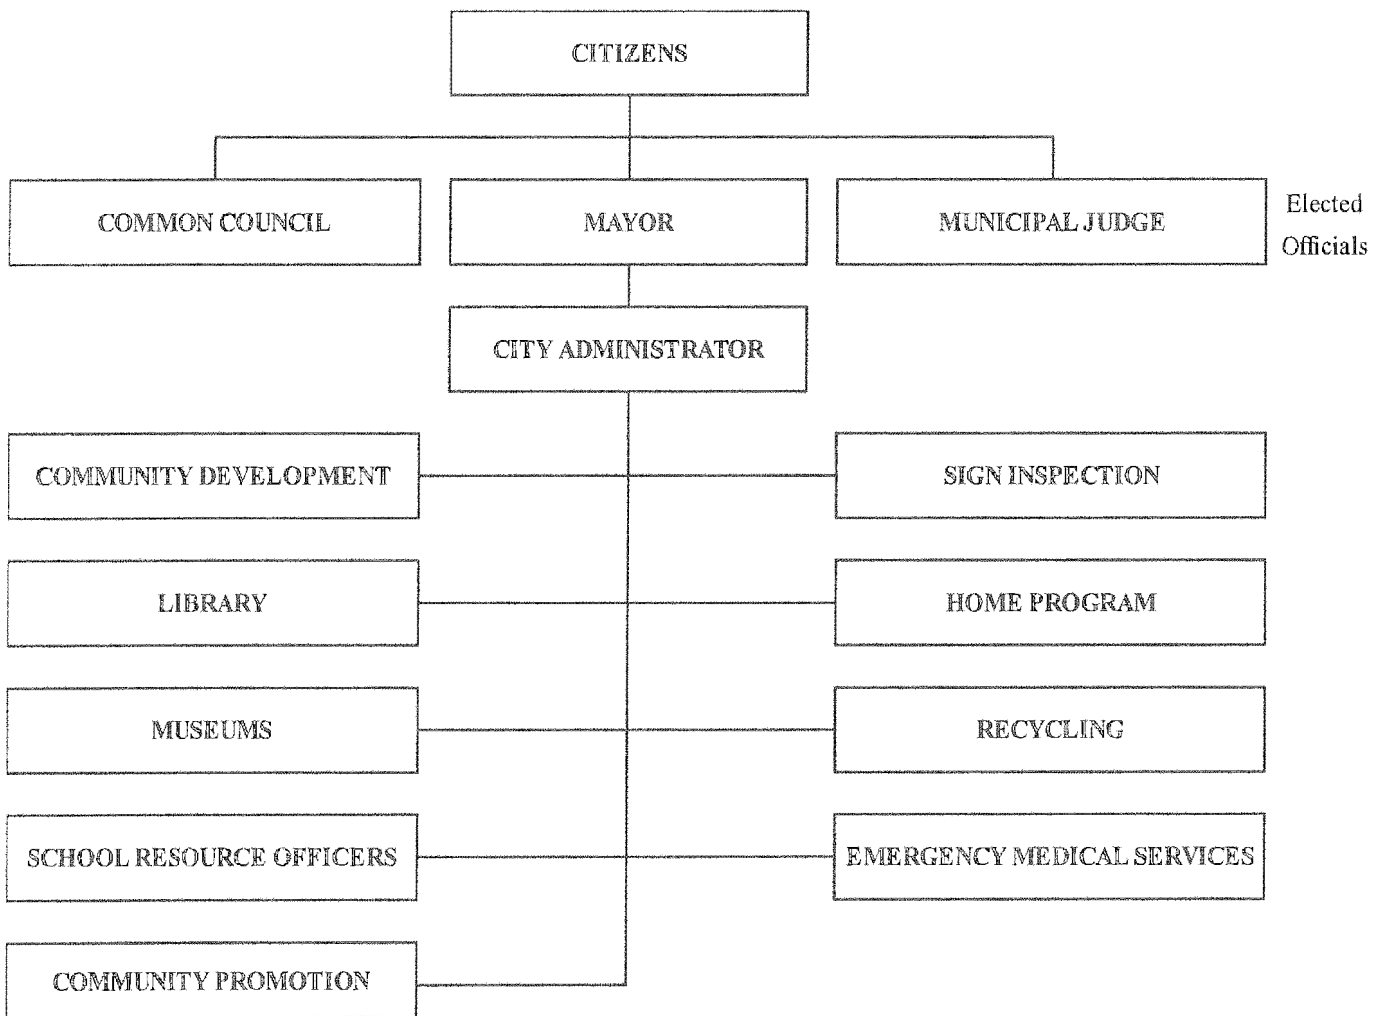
CITIZENS

COMMON COUNCIL

MAYOR

MUNICIPAL JUDGE

Elected Officials

CITY ADMINISTRATOR

COMMUNITY DEVELOPMENT

SIGN INSPECTION

LIBRARY

HOME PROGRAM

MUSEUMS

RECYCLING

SCHOOL RESOURCE OFFICERS

EMERGENCY MEDICAL SERVICES

COMMUNITY PROMOTION